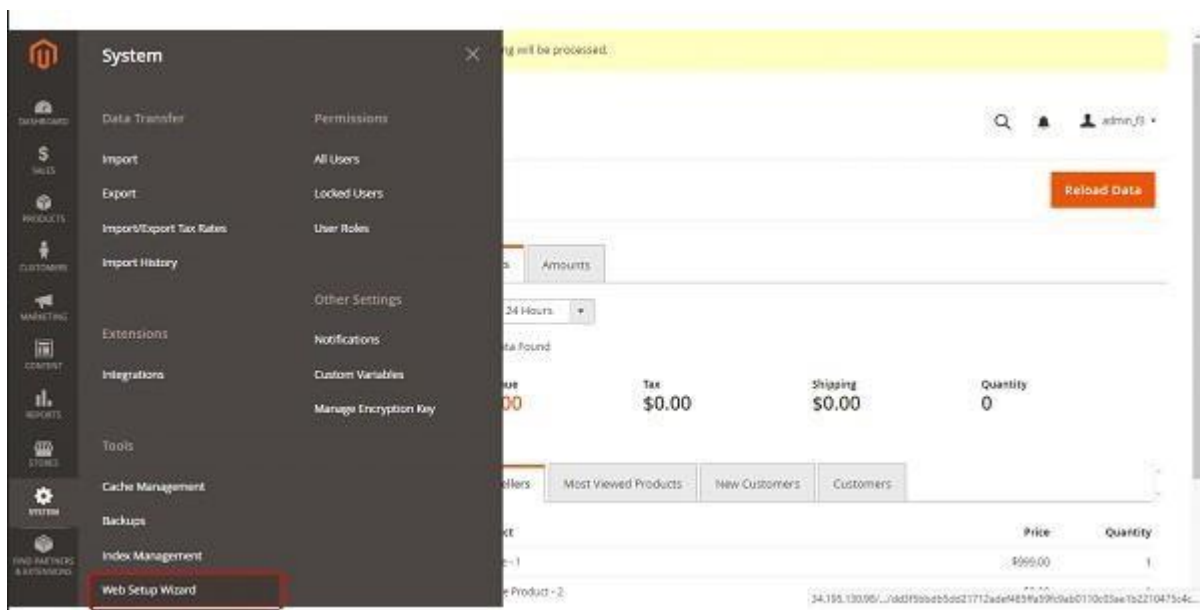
DASHBOARD
SALES
PRODUCTS
CUSTOMERS
MARKETING
CONTENT
REPORTS
STORES
SYSTEM
FIND PARTNERS & EXTENSIONS

System

Data Transfer
Import
Export
Import/Export Tax Rates
Import History

Extensions
Integrations

Tools
Cache Management
Backups
Index Management
Web Setup Wizard

Permissions
All Users
Locked Users
User Roles

Other Settings
Notifications
Custom Variables
Manage Encryption Key

ng will be processed.

admin_f3

Reload Data

s Amounts

24 Hours

ta Found

ue
00

Tax
$0.00

Shipping
$0.00

Quantity
0

ellers | Most Viewed Products | New Customers | Customers

ct
e-1
e Product - 2

Price
$999.00

Quantity
1

34.195.130.98/.../dd3f5bbeb5dd21712ade f485ffa59f0ab0110c03ae1b2210475c4c...